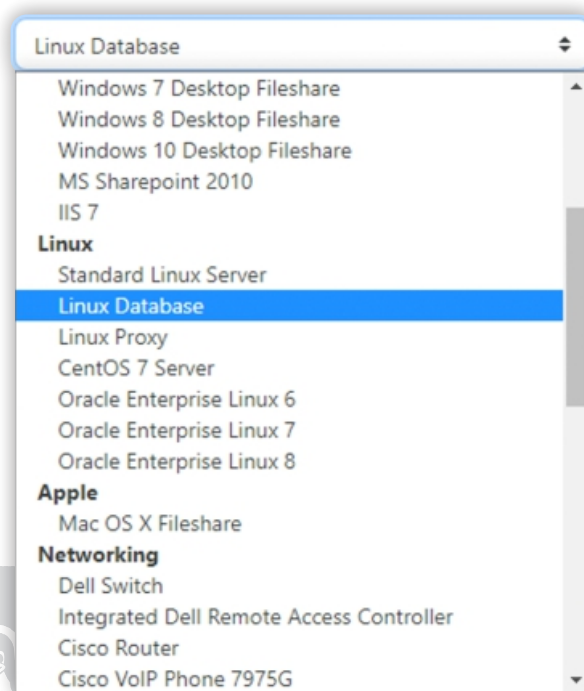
Linux Database

Windows 7 Desktop Fileshare
Windows 8 Desktop Fileshare
Windows 10 Desktop Fileshare
MS Sharepoint 2010
IIS 7
Linux
Standard Linux Server
Linux Database
Linux Proxy
CentOS 7 Server
Oracle Enterprise Linux 6
Oracle Enterprise Linux 7
Oracle Enterprise Linux 8
Apple
Mac OS X Fileshare
Networking
Dell Switch
Integrated Dell Remote Access Controller
Cisco Router
Cisco VoIP Phone 7975G